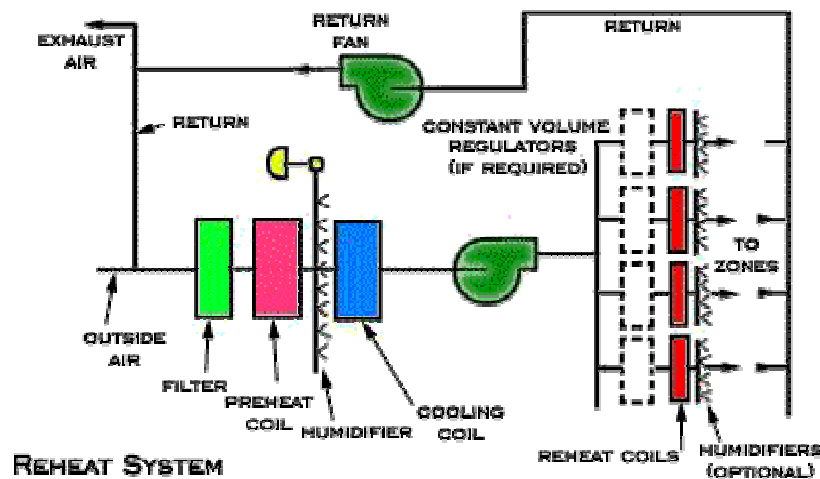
EXHAUST AIR

RETURN FAN

RETURN

RETURN

CONSTANT VOLUME REGULATORS (IF REQUIRED)

TO ZONES

OUTSIDE AIR

FILTER

PREHEAT COIL

HUMIDIFIER

COOLING COIL

REHEAT COILS

HUMIDIFIERS (OPTIONAL)

REHEAT SYSTEM